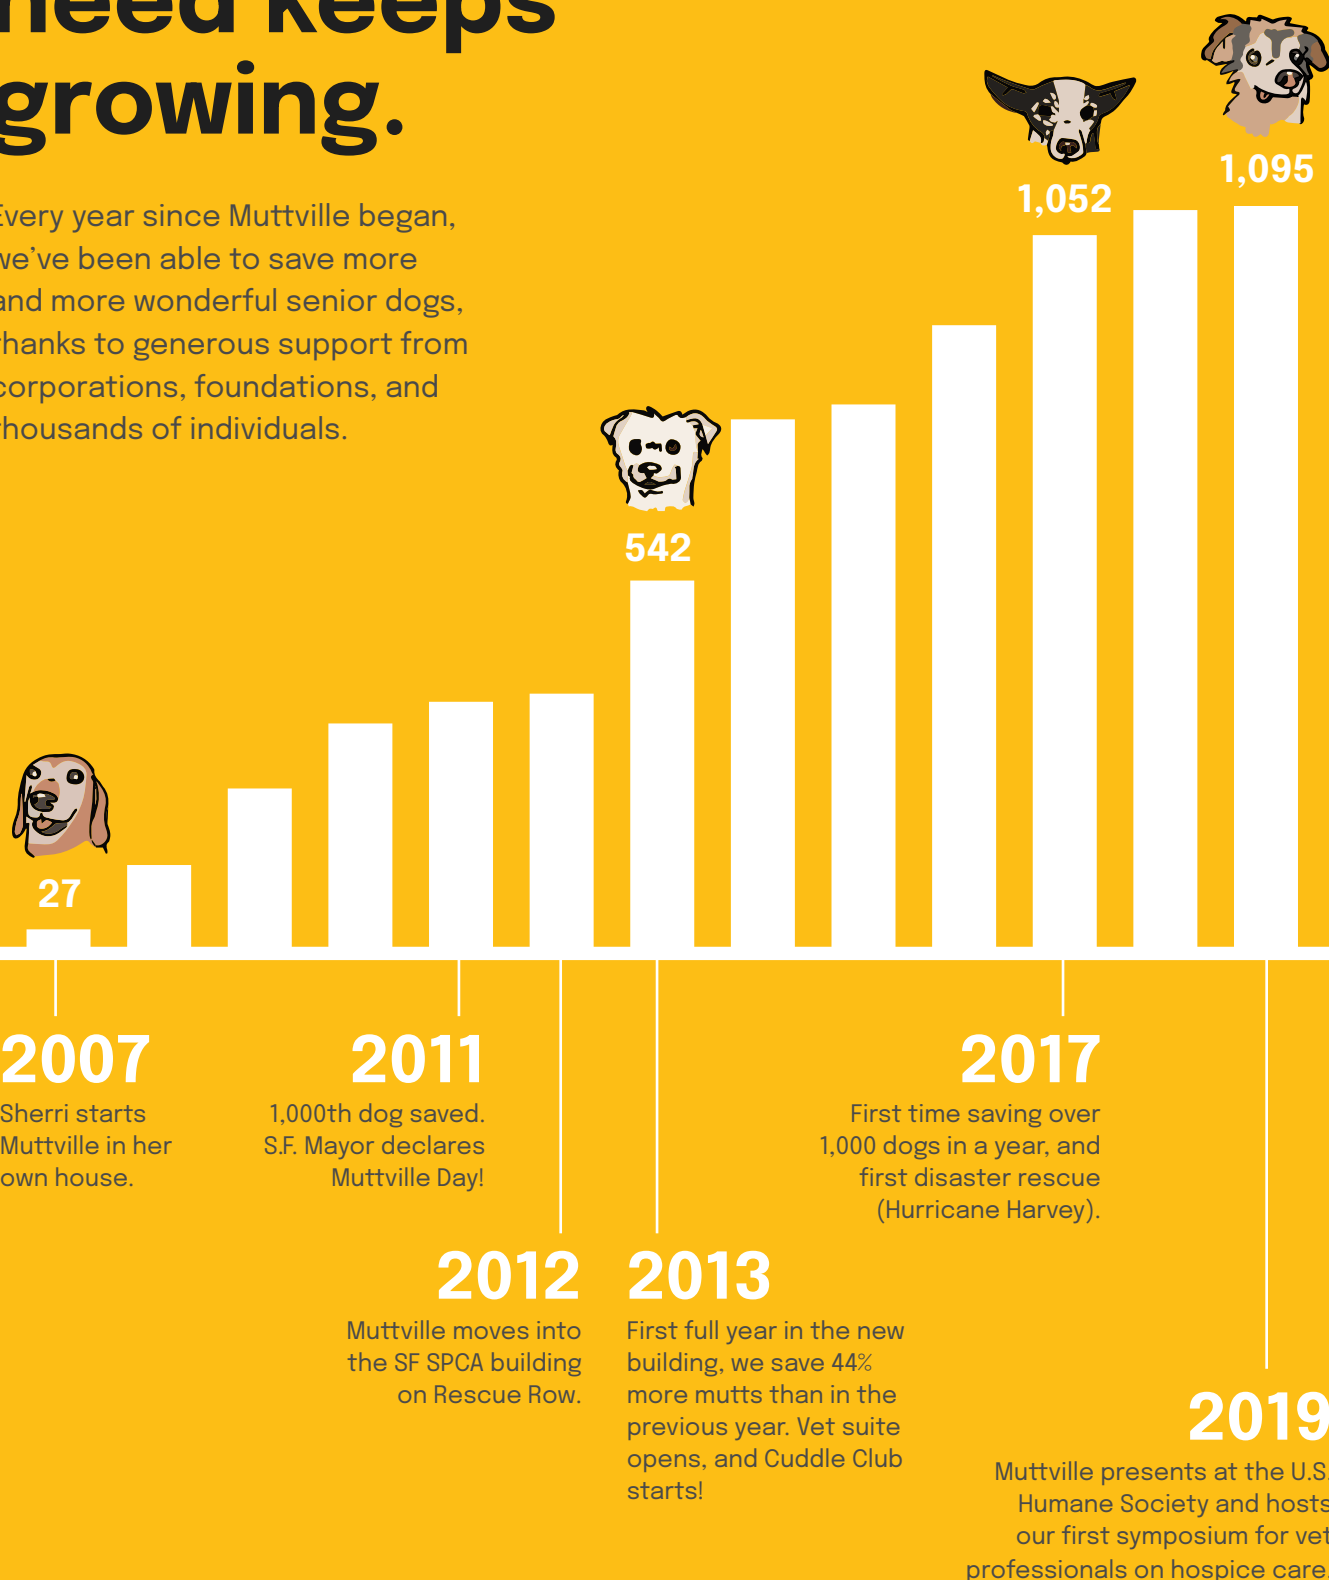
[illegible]eed keeps growing.

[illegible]very year since Muttville began, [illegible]e've been able to save more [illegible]nd more wonderful senior dogs, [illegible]hanks to generous support from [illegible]orporations, foundations, and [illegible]housands of individuals.

27

542

1,052

1,095

2007
Sherri starts Muttville in her own house.

2011
1,000th dog saved. S.F. Mayor declares Muttville Day!

2012
Muttville moves into the SF SPCA building on Rescue Row.

2013
First full year in the new building, we save 44% more mutts than in the previous year. Vet suite opens, and Cuddle Club starts!

2017
First time saving over 1,000 dogs in a year, and first disaster rescue (Hurricane Harvey).

2019
Muttville presents at the U.S. Humane Society and hosts our first symposium for vet professionals on hospice care.